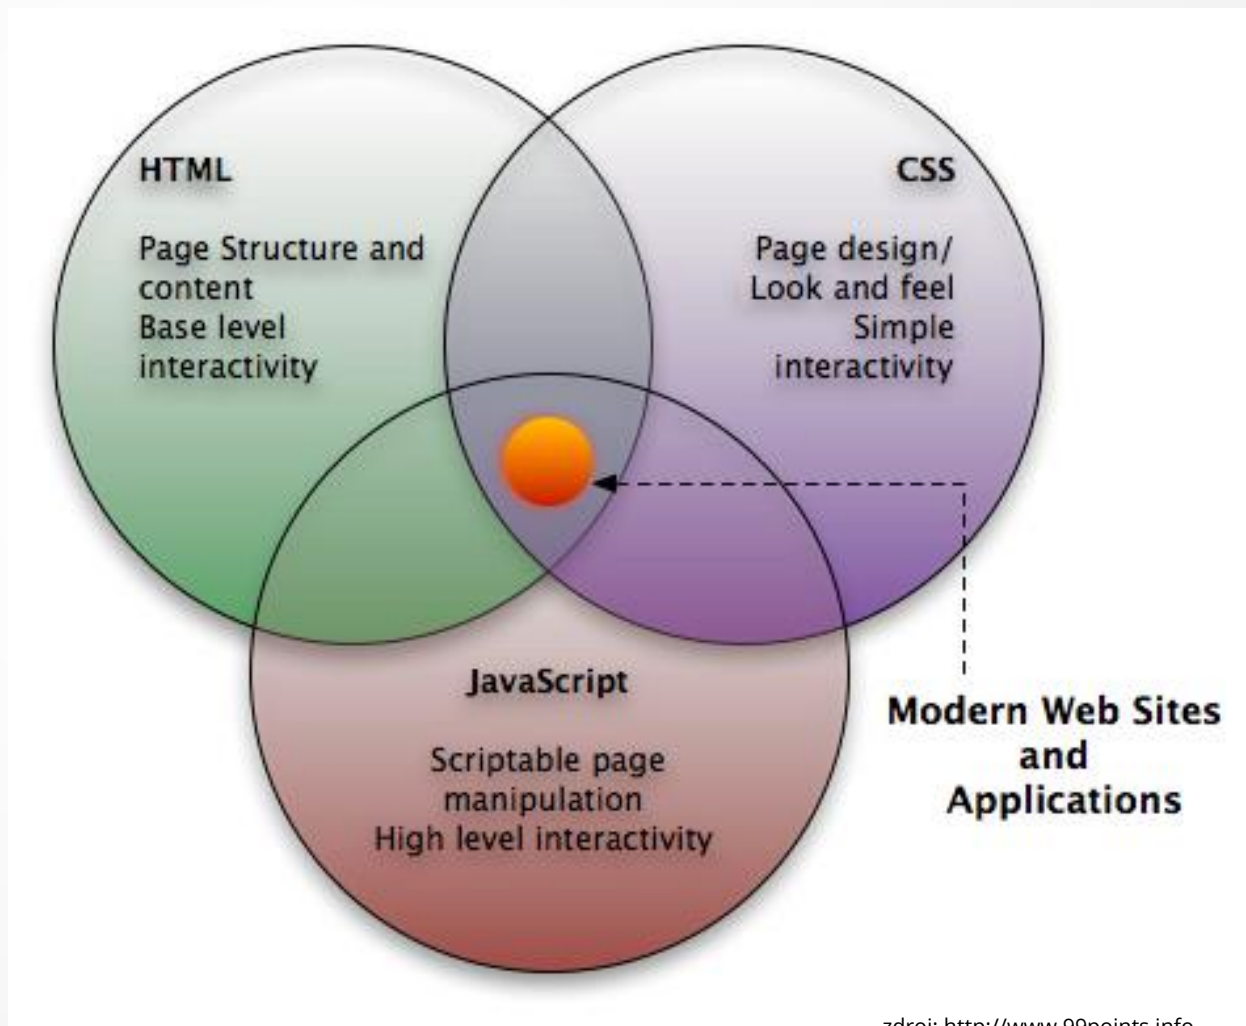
HTML

Page Structure and content
Base level interactivity

CSS

Page design/
Look and feel
Simple interactivity

JavaScript

Scriptable page manipulation
High level interactivity

Modern Web Sites and Applications

zdroj: http://www.99points.info